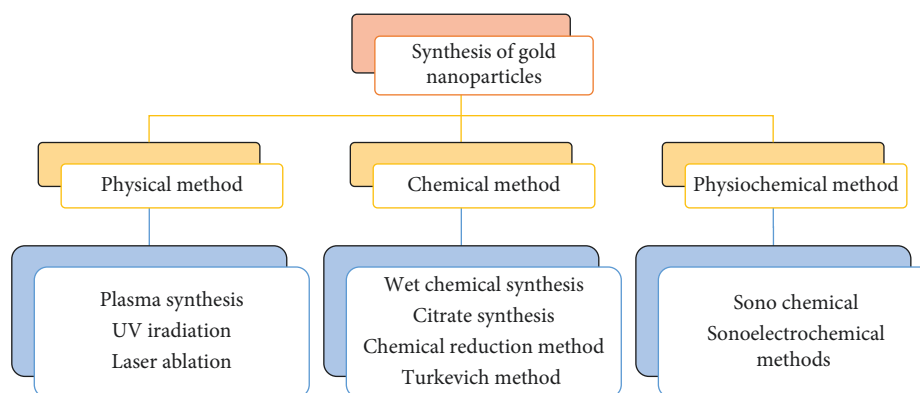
Synthesis of gold nanoparticles

Physical method

Chemical method

Physiochemical method

Plasma synthesis
UV iradiation
Laser ablation

Wet chemical synthesis
Citrate synthesis
Chemical reduction method
Turkevich method

Sono chemical
Sonoelectrochemical methods